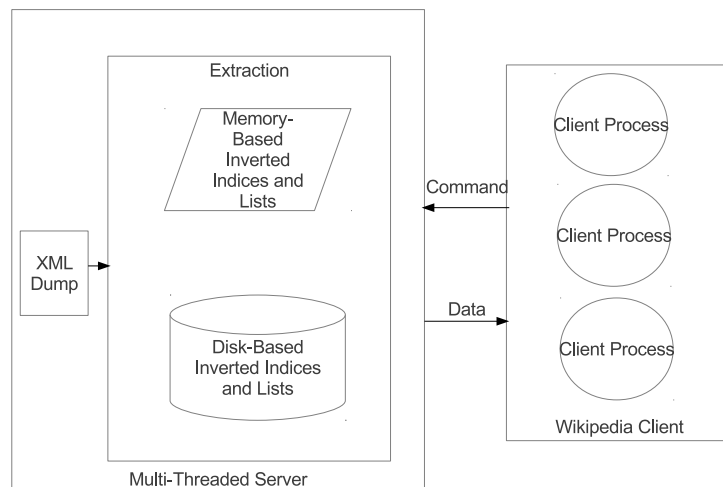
Extraction

Memory-Based Inverted Indices and Lists

XML Dump

Disk-Based Inverted Indices and Lists

Multi-Threaded Server

Command

Data

Client Process

Client Process

Client Process

Wikipedia Client